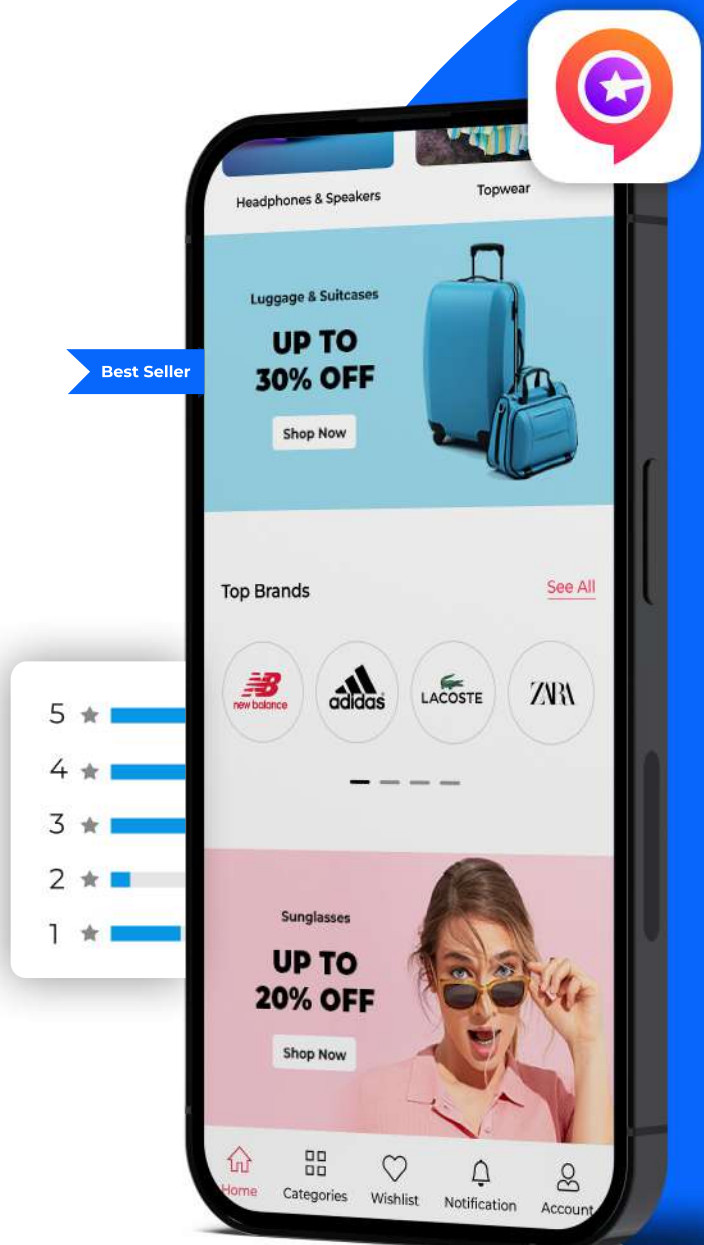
Headphones & Speakers

Topwear

Luggage & Suitcases

UP TO 30% OFF

Shop Now

Best Seller

Top Brands

See All

new balance

adidas

LACOSTE

ZARA

5

4

3

2

1

Sunglasses

UP TO 20% OFF

Shop Now

Home

Categories

Wishlist

Notification

Account